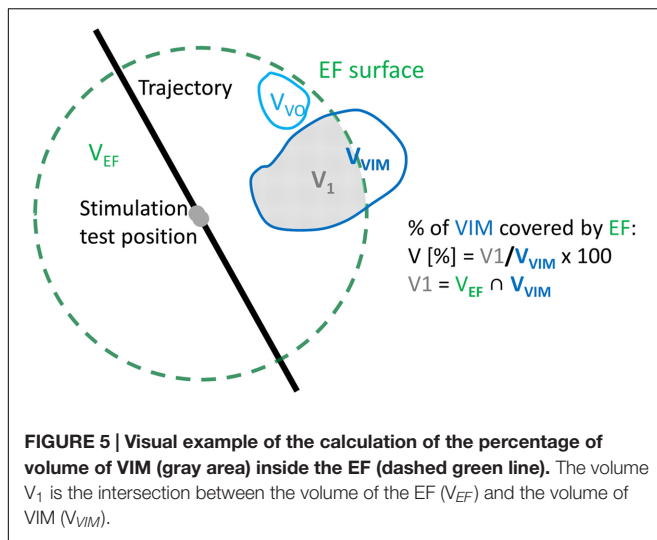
Trajectory

EF surface

$V_{VO}$

$V_{EF}$

$V_{VIM}$

$V_1$

Stimulation test position

% of VIM covered by EF:
V [%] = V1/$V_{VIM}$ x 100
V1 = $V_{EF} \cap V_{VIM}$

**FIGURE 5 | Visual example of the calculation of the percentage of volume of VIM (gray area) inside the EF (dashed green line).** The volume $V_1$ is the intersection between the volume of the EF ($V_{EF}$) and the volume of VIM ($V_{VIM}$).